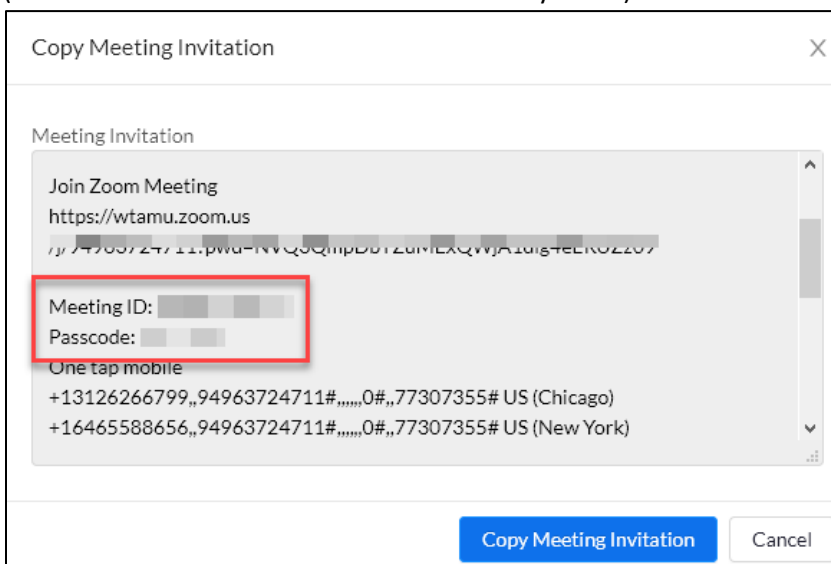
Copy Meeting Invitation

Meeting Invitation

Join Zoom Meeting
https://wtamu.zoom.us
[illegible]

Meeting ID: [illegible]
Passcode: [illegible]
One tap mobile
+13126266799,,94963724711#,,,,,,0#,,77307355# US (Chicago)
+16465588656,,94963724711#,,,,,,0#,,77307355# US (New York)

Copy Meeting Invitation
Cancel